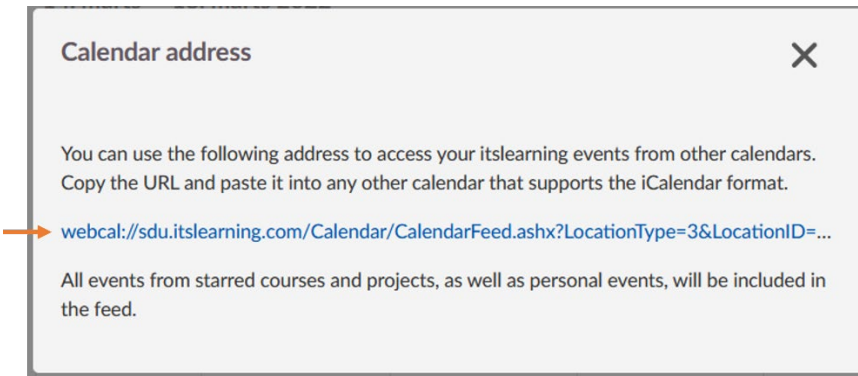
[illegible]

Calendar address

×

You can use the following address to access your itslearning events from other calendars. Copy the URL and paste it into any other calendar that supports the iCalendar format.

webcal://sdu.itslearning.com/Calendar/CalendarFeed.ashx?LocationType=3&LocationID=...

All events from starred courses and projects, as well as personal events, will be included in the feed.